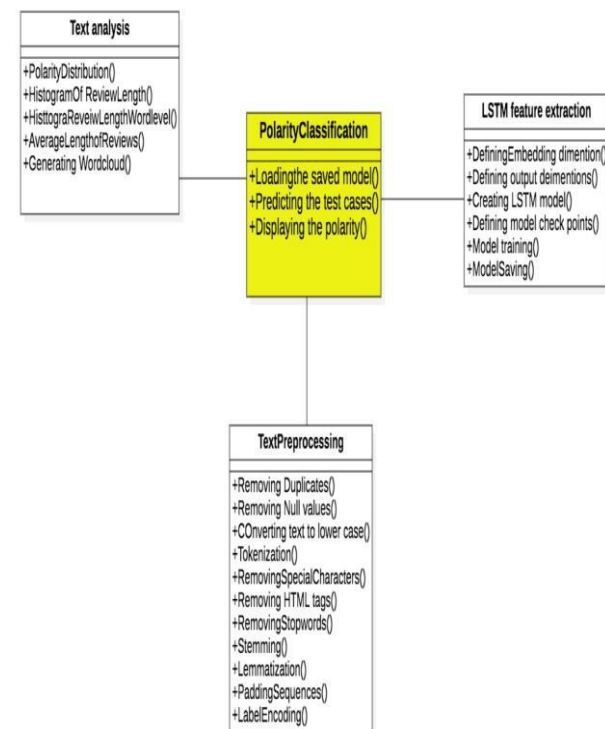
Text analysis

+PolarityDistribution()
+HistogramOf ReviewLength()
+HisttograReveiwLengthWordlevel()
+AverageLengthofReviews()
+Generating Wordcloud()

PolarityClassification

+Loadingthe saved model()
+Predicting the test cases()
+Displaying the polarity()

LSTM feature extraction

+DefiningEmbedding dimention()
+Defining output deimentions()
+Creating LSTM model()
+Defining model check points()
+Model training()
+ModelSaving()

TextPreprocessing

+Removing Duplicates()
+Removing Null values()
+COnverting text to lower case()
+Tokenization()
+RemovingSpecialCharacters()
+Removing HTML tags()
+RemovingStopwords()
+Stemming()
+Lemmatization()
+PaddingSequences()
+LabelEncoding()